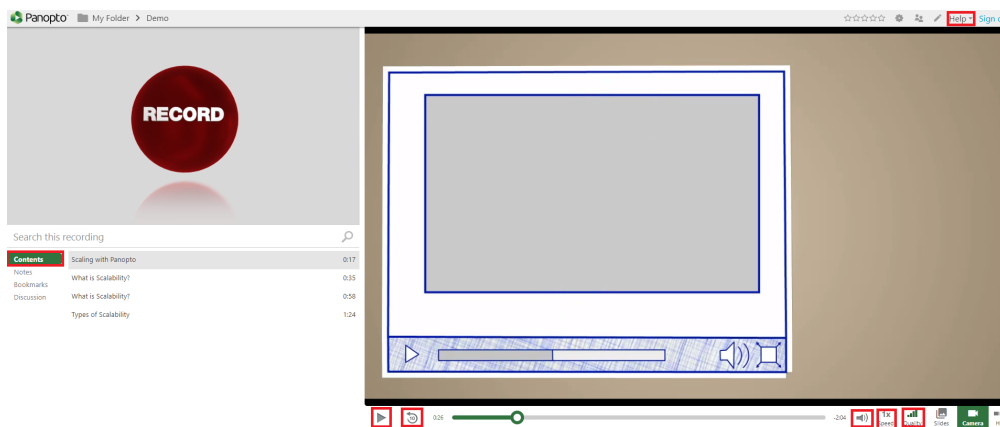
Panopto My Folder > Demo

Help Sign o

RECORD

Search this recording

Contents
Notes
Bookmarks
Discussion

| Scaling with Panopto | 0:17 |
|---|---|
| What is Scalability? | 0:35 |
| What is Scalability? | 0:58 |
| Types of Scalability | 1:24 |

0:26 -2:04

1x Speed Quality Slides Camera